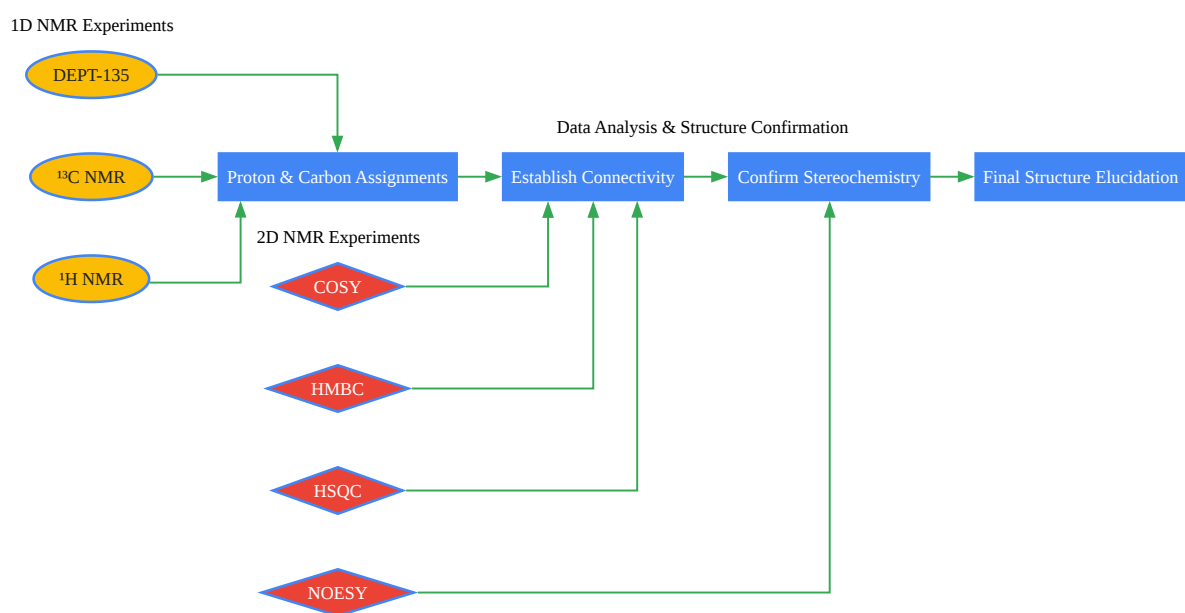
1D NMR Experiments

DEPT-135

$^{13}$C NMR

$^{1}$H NMR

Data Analysis & Structure Confirmation

Proton & Carbon Assignments

Establish Connectivity

Confirm Stereochemistry

Final Structure Elucidation

2D NMR Experiments

COSY

HMBC

HSQC

NOESY